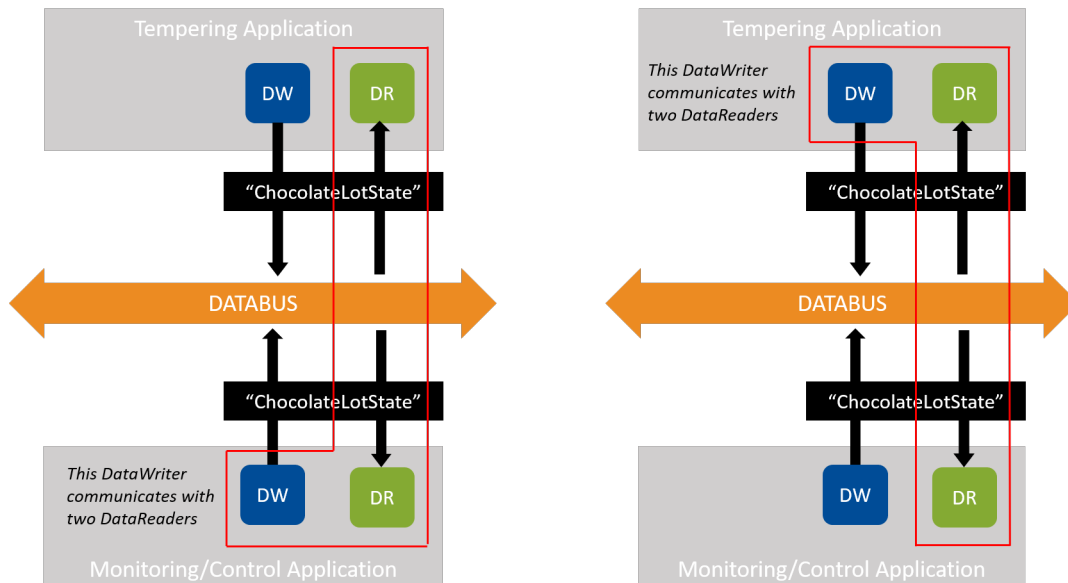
Tempering Application

DW

DR

"ChocolateLotState"

DATABUS

"ChocolateLotState"

*This DataWriter communicates with two DataReaders*

DW

DR

Monitoring/Control Application

Tempering Application

*This DataWriter communicates with two DataReaders*

DW

DR

"ChocolateLotState"

DATABUS

"ChocolateLotState"

DW

DR

Monitoring/Control Application